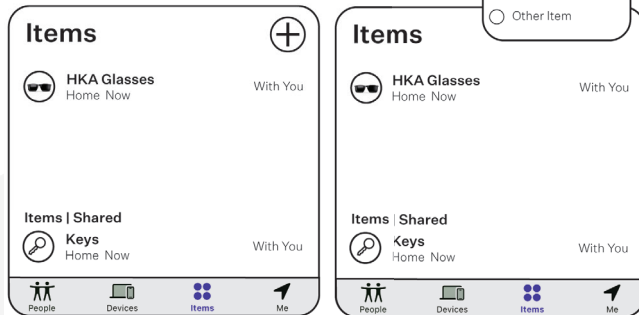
Items

HKA Glasses
Home Now
With You

Items | Shared

Keys
Home Now
With You

People
Devices
Items
Me

Other Item

Items

HKA Glasses
Home Now
With You

Items | Shared

Keys
Home Now
With You

People
Devices
Items
Me